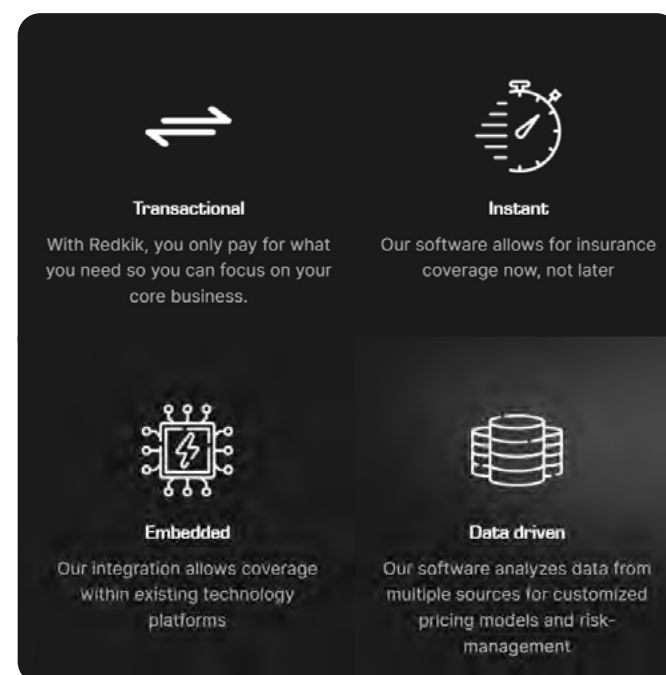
Transactional

With Redkik, you only pay for what you need so you can focus on your core business.

Instant

Our software allows for insurance coverage now, not later

Embedded

Our integration allows coverage within existing technology platforms

Data driven

Our software analyzes data from multiple sources for customized pricing models and risk-management